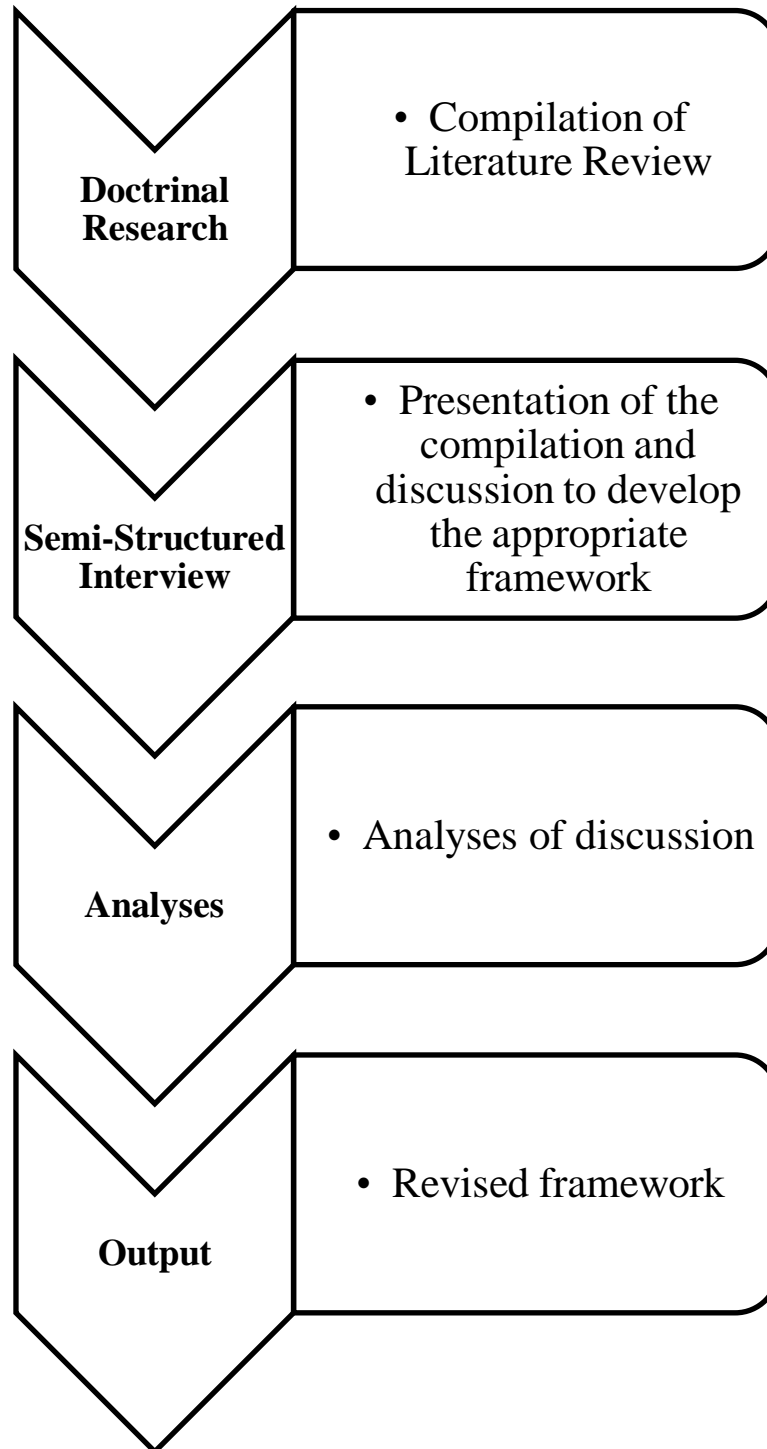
Doctrinal Research

• Compilation of Literature Review

Semi-Structured Interview

• Presentation of the compilation and discussion to develop the appropriate framework

Analyses

• Analyses of discussion

Output

• Revised framework